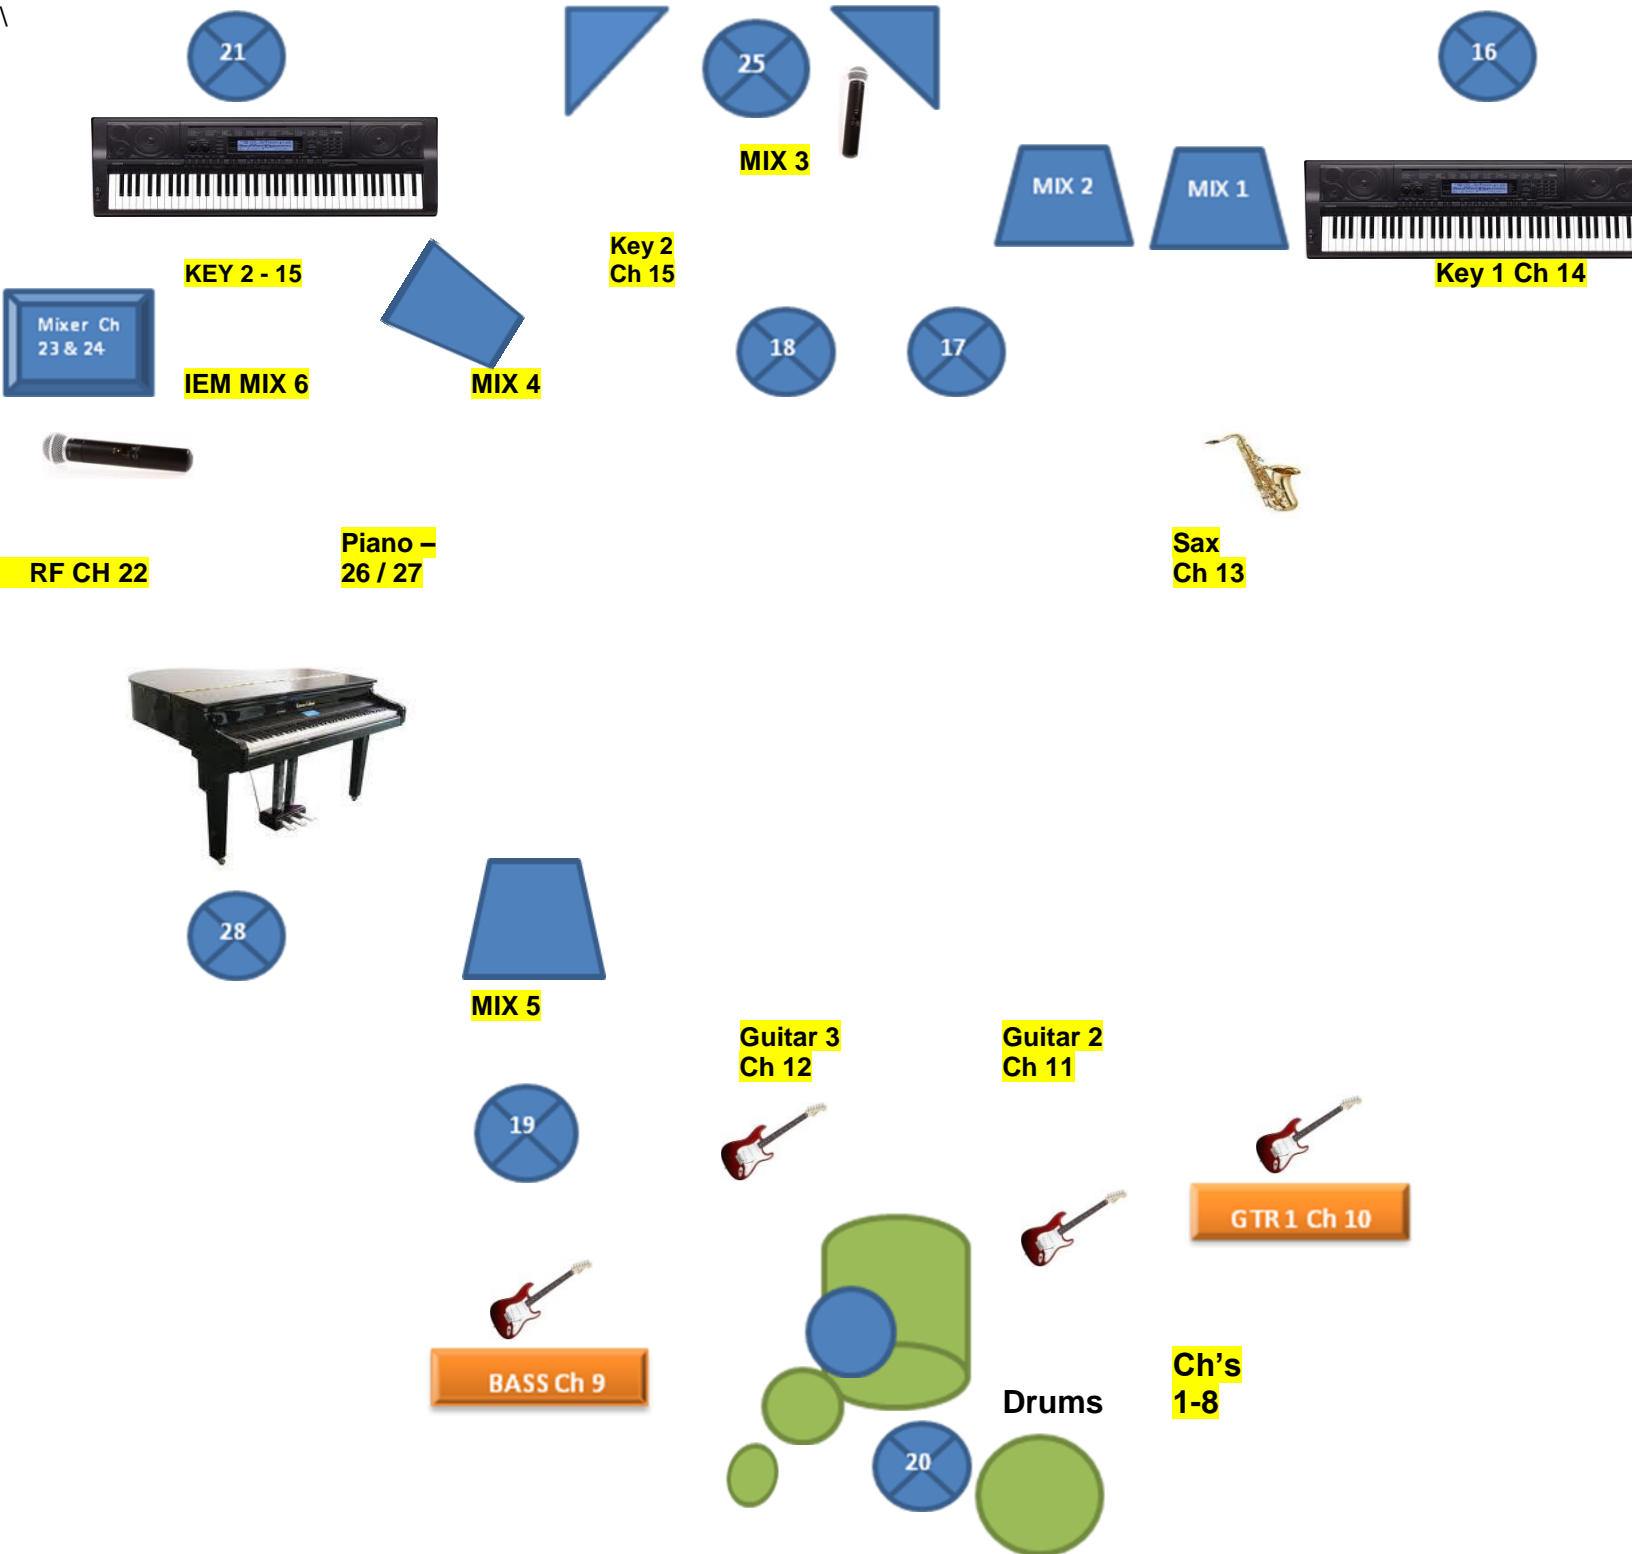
\

21

25

16

MIX 3

MIX 2

MIX 1

Key 2
Ch 15

KEY 2 - 15

Key 1 Ch 14

Mixer Ch
23 & 24

18

17

IEM MIX 6

MIX 4

Piano –
26 / 27

RF CH 22

Sax
Ch 13

28

MIX 5

Guitar 3
Ch 12

Guitar 2
Ch 11

19

GTR 1 Ch 10

BASS Ch 9

Drums

Ch's
1-8

20